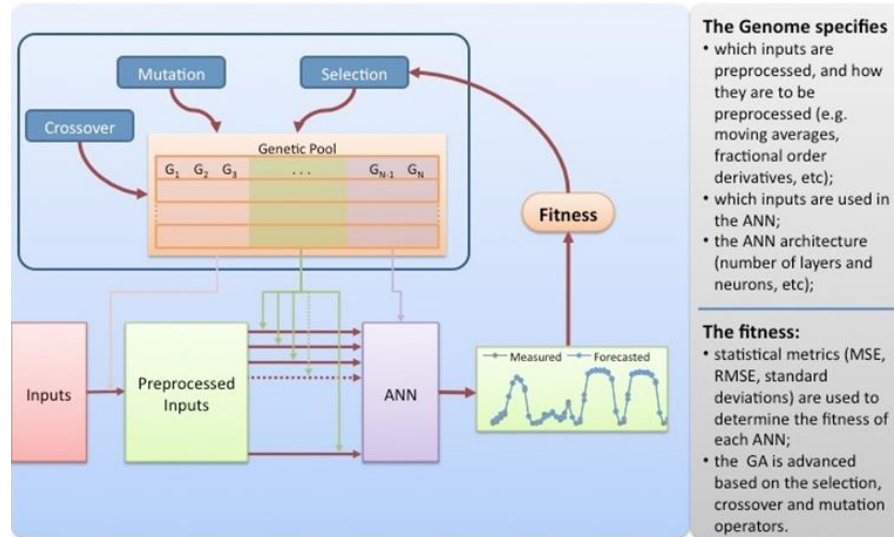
Mutation

Selection

Crossover

Genetic Pool

$G_1$ $G_2$ $G_3$ . . . $G_{N-1}$ $G_N$

Fitness

Inputs

Preprocessed Inputs

ANN

Measured Forecasted

The Genome specifies

• which inputs are preprocessed, and how they are to be preprocessed (e.g. moving averages, fractional order derivatives, etc);
• which inputs are used in the ANN;
• the ANN architecture (number of layers and neurons, etc);

The fitness:

• statistical metrics (MSE, RMSE, standard deviations) are used to determine the fitness of each ANN;
• the GA is advanced based on the selection, crossover and mutation operators.